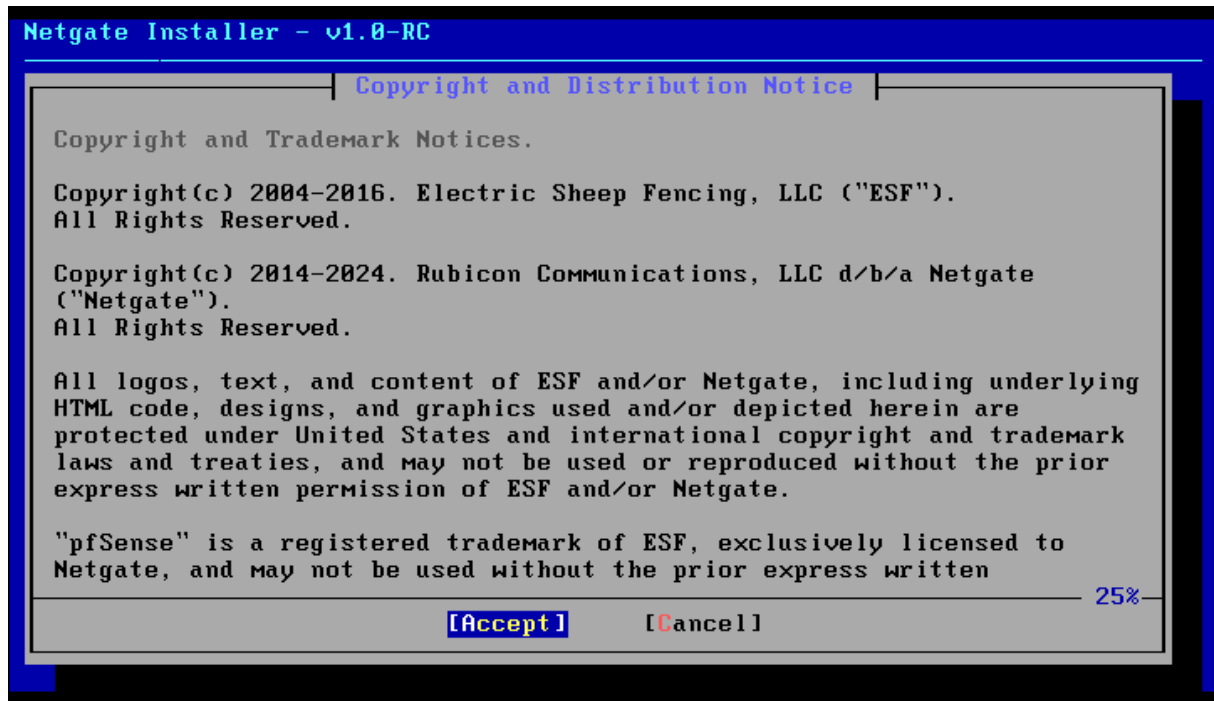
Netgate Installer - v1.0-RC

Copyright and Distribution Notice

Copyright and Trademark Notices.

Copyright(c) 2004-2016. Electric Sheep Fencing, LLC ("ESF"). All Rights Reserved.

Copyright(c) 2014-2024. Rubicon Communications, LLC d/b/a Netgate ("Netgate"). All Rights Reserved.

All logos, text, and content of ESF and/or Netgate, including underlying HTML code, designs, and graphics used and/or depicted herein are protected under United States and international copyright and trademark laws and treaties, and may not be used or reproduced without the prior express written permission of ESF and/or Netgate.

"pfSense" is a registered trademark of ESF, exclusively licensed to Netgate, and may not be used without the prior express written

25%

[Accept] [Cancel]